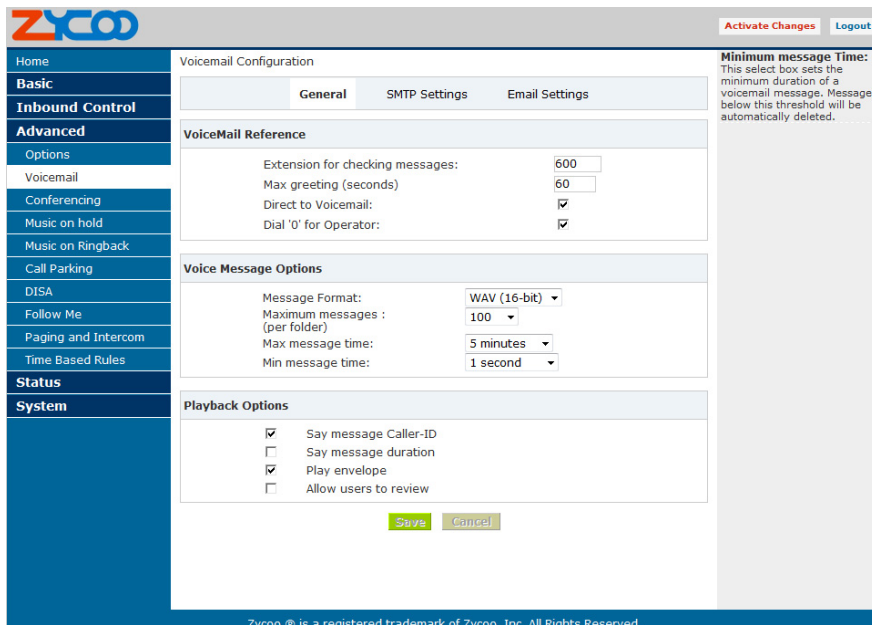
ZYCOO

Activate Changes
Logout

Home
Basic
Inbound Control
Advanced
Options
Voicemail
Conferencing
Music on hold
Music on Ringback
Call Parking
DISA
Follow Me
Paging and Intercom
Time Based Rules
Status
System

Voicemail Configuration

General
SMTP Settings
Email Settings

VoiceMail Reference

Extension for checking messages: 600
Max greeting (seconds) 60
Direct to Voicemail: ☑
Dial '0' for Operator: ☑

Voice Message Options

Message Format: WAV (16-bit)
Maximum messages : (per folder) 100
Max message time: 5 minutes
Min message time: 1 second

Playback Options

☑ Say message Caller-ID
☐ Say message duration
☑ Play envelope
☐ Allow users to review

Save
Cancel

Minimum message Time:
This select box sets the minimum duration of a voicemail message. Message below this threshold will be automatically deleted.

Zycoo ® is a registered trademark of Zycoo, Inc. All Rights Reserved